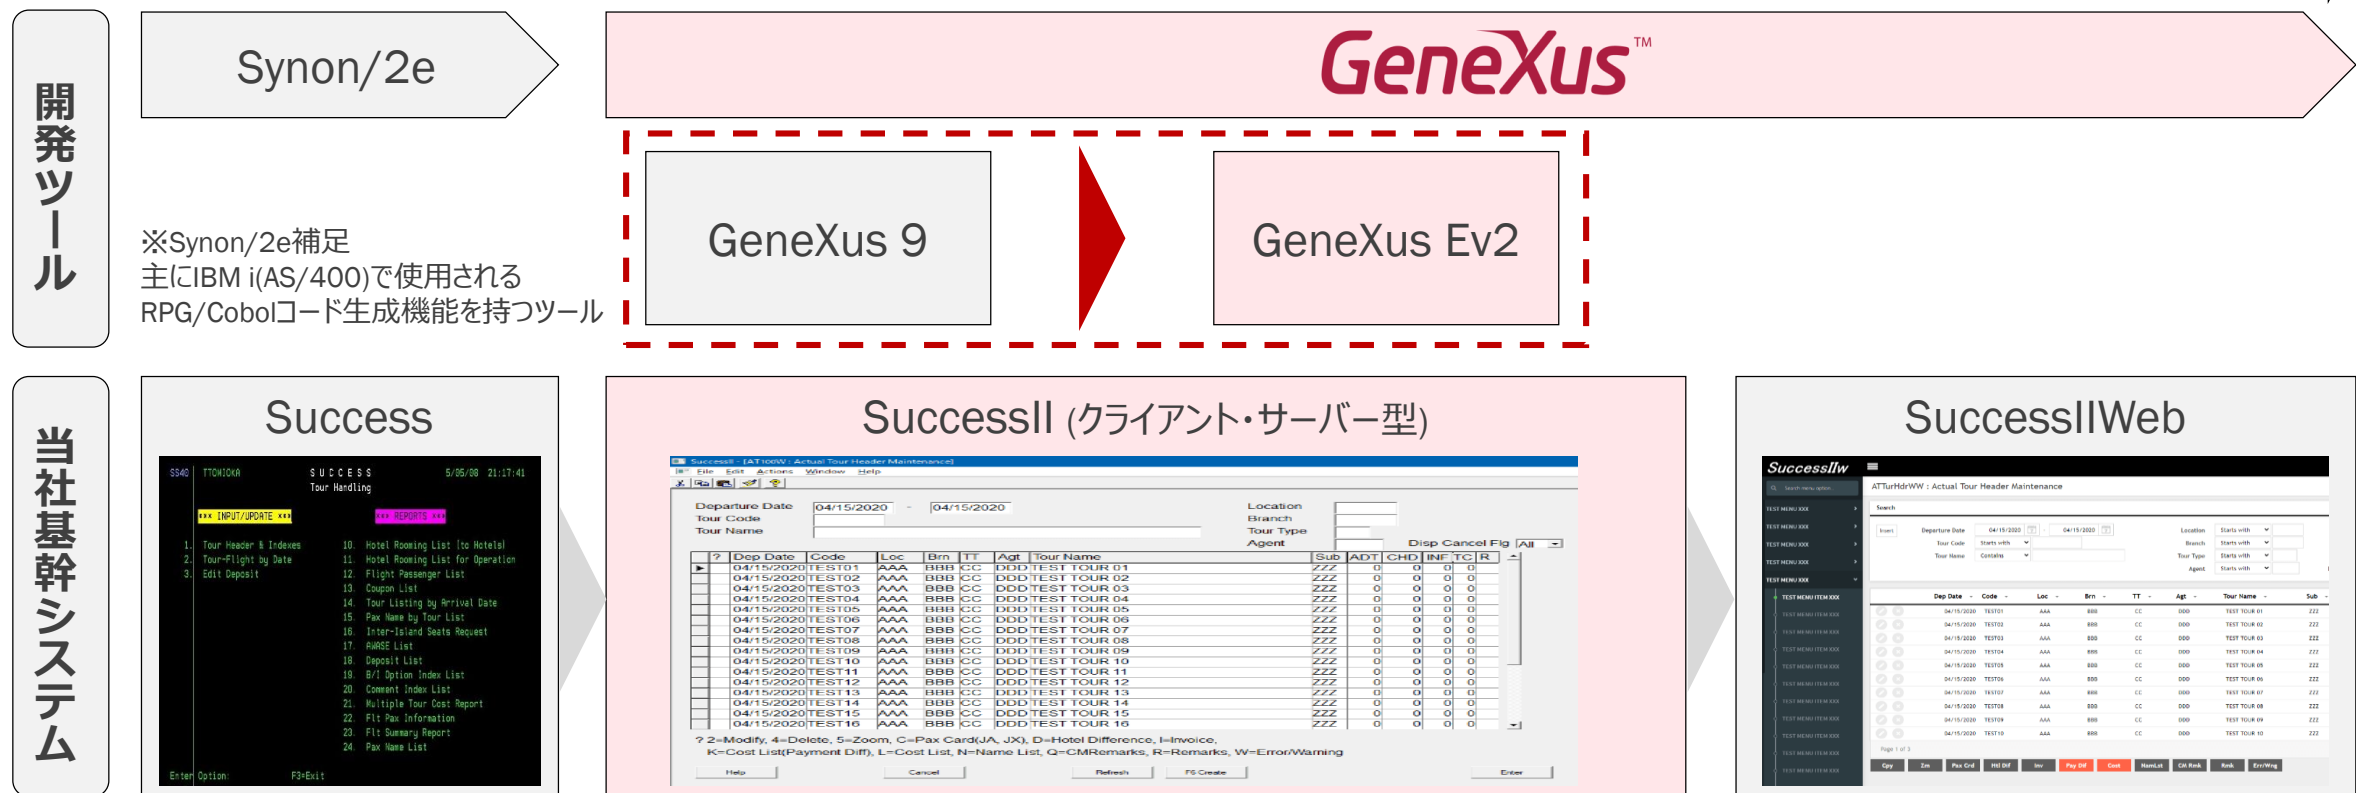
開発ツール

Synon/2e

GeneXus™

GeneXus 9

GeneXus Ev2

※Synon/2e補足
主にIBM i(AS/400)で使用される
RPG/Cobolコード生成機能を持つツール

当社基幹システム

Success

SS40 TTOMIOKA SUCCESS 5/05/08 21:17:41
Tour Handling

*** INPUT/UPDATE ***
1. Tour Header & Indexes
2. Tour-Flight by Date
3. Edit Deposit

*** REPORTS ***
10. Hotel Rooming List (to Hotels)
11. Hotel Rooming List for Operation
12. Flight Passenger List
13. Coupon List
14. Tour Listing by Arrival Date
15. Pax Name by Tour List
16. Inter-Island Seats Request
17. AWASE List
18. Deposit List
19. B/I Option Index List
20. Comment Index List
21. Multiple Tour Cost Report
22. Flt Pax Information
23. Flt Summary Report
24. Pax Name List

Enter Option: F3=Exit

SuccessII (クライアント・サーバー型)

SuccessII - [AT100W : Actual Tour Header Maintenance]
File Edit Actions Window Help

Departure Date 04/15/2020 - 04/15/2020
Tour Code
Tour Name
Location
Branch
Tour Type
Agent
Disp Cancel Flg All

| ? | Dep Date | Code | Loc | Brn | TT | Agt | Tour Name | Sub | ADT | CHD | INF | TC | R |
|---|---|---|---|---|---|---|---|---|---|---|---|---|---|
| ▶ | 04/15/2020 | TEST01 | AAA | BBB | CC | DDD | TEST TOUR 01 | ZZZ | 0 | 0 | 0 | 0 | |
| | 04/15/2020 | TEST02 | AAA | BBB | CC | DDD | TEST TOUR 02 | ZZZ | 0 | 0 | 0 | 0 | |
| | 04/15/2020 | TEST03 | AAA | BBB | CC | DDD | TEST TOUR 03 | ZZZ | 0 | 0 | 0 | 0 | |
| | 04/15/2020 | TEST04 | AAA | BBB | CC | DDD | TEST TOUR 04 | ZZZ | 0 | 0 | 0 | 0 | |
| | 04/15/2020 | TEST05 | AAA | BBB | CC | DDD | TEST TOUR 05 | ZZZ | 0 | 0 | 0 | 0 | |
| | 04/15/2020 | TEST06 | AAA | BBB | CC | DDD | TEST TOUR 06 | ZZZ | 0 | 0 | 0 | 0 | |
| | 04/15/2020 | TEST07 | AAA | BBB | CC | DDD | TEST TOUR 07 | ZZZ | 0 | 0 | 0 | 0 | |
| | 04/15/2020 | TEST08 | AAA | BBB | CC | DDD | TEST TOUR 08 | ZZZ | 0 | 0 | 0 | 0 | |
| | 04/15/2020 | TEST09 | AAA | BBB | CC | DDD | TEST TOUR 09 | ZZZ | 0 | 0 | 0 | 0 | |
| | 04/15/2020 | TEST10 | AAA | BBB | CC | DDD | TEST TOUR 10 | ZZZ | 0 | 0 | 0 | 0 | |
| | 04/15/2020 | TEST11 | AAA | BBB | CC | DDD | TEST TOUR 11 | ZZZ | 0 | 0 | 0 | 0 | |
| | 04/15/2020 | TEST12 | AAA | BBB | CC | DDD | TEST TOUR 12 | ZZZ | 0 | 0 | 0 | 0 | |
| | 04/15/2020 | TEST13 | AAA | BBB | CC | DDD | TEST TOUR 13 | ZZZ | 0 | 0 | 0 | 0 | |
| | 04/15/2020 | TEST14 | AAA | BBB | CC | DDD | TEST TOUR 14 | ZZZ | 0 | 0 | 0 | 0 | |
| | 04/15/2020 | TEST15 | AAA | BBB | CC | DDD | TEST TOUR 15 | ZZZ | 0 | 0 | 0 | 0 | |
| | 04/15/2020 | TEST16 | AAA | BBB | CC | DDD | TEST TOUR 16 | ZZZ | 0 | 0 | 0 | 0 | |

? 2=Modify, 4=Delete, 5=Zoom, C=Pax Card(JA, JX), D=Hotel Difference, I=Invoice,
K=Cost List(Payment Diff), L=Cost List, N=Name List, Q=CMRemarks, R=Remarks, W=Error/Warning

Help Cancel Refresh F6 Create Enter

SuccessIIWeb

SuccessIIw
ATTurHdrWW : Actual Tour Header Maintenance
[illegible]